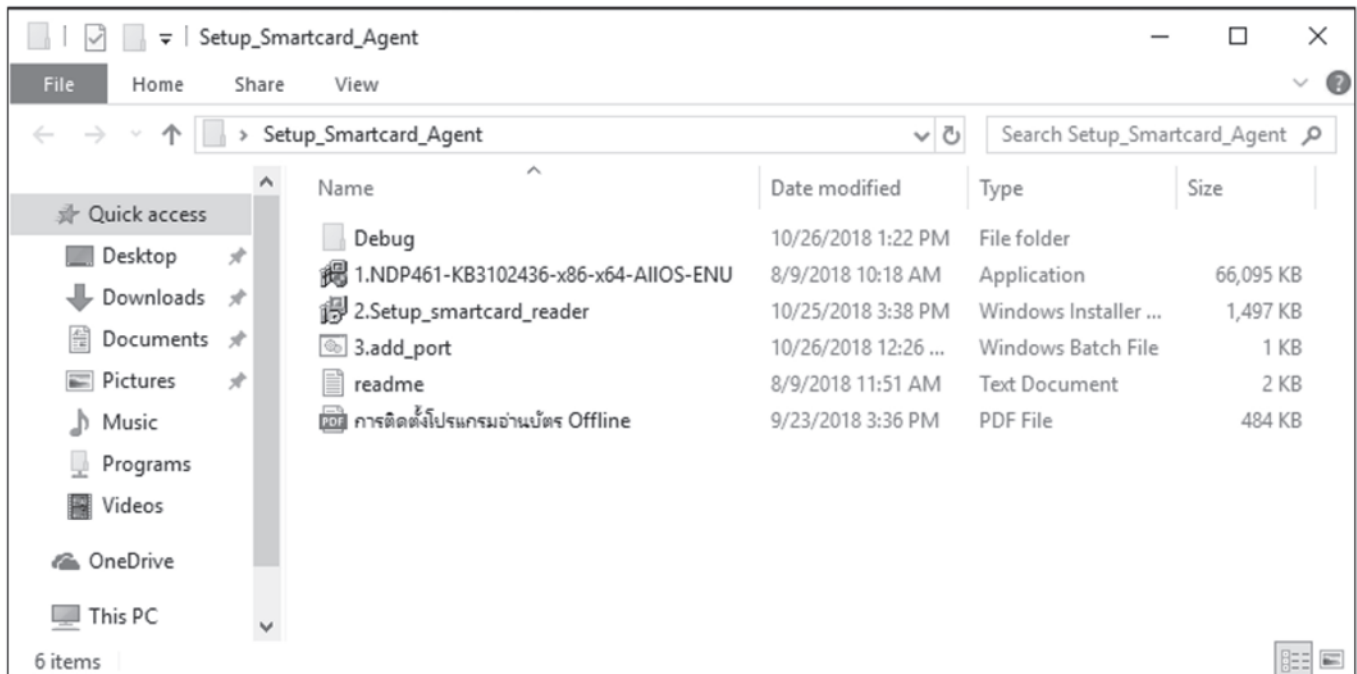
Setup_Smartcard_Agent

File Home Share View

Setup_Smartcard_Agent

Search Setup_Smartcard_Agent

Quick access
Desktop
Downloads
Documents
Pictures
Music
Programs
Videos
OneDrive
This PC

| Name | Date modified | Type | Size |
|---|---|---|---|
| Debug | 10/26/2018 1:22 PM | File folder | |
| 1.NDP461-KB3102436-x86-x64-AllOS-ENU | 8/9/2018 10:18 AM | Application | 66,095 KB |
| 2.Setup_smartcard_reader | 10/25/2018 3:38 PM | Windows Installer ... | 1,497 KB |
| 3.add_port | 10/26/2018 12:26 ... | Windows Batch File | 1 KB |
| readme | 8/9/2018 11:51 AM | Text Document | 2 KB |
| การติดตั้งโปรแกรมอ่านบัตร Offline | 9/23/2018 3:36 PM | PDF File | 484 KB |

6 items